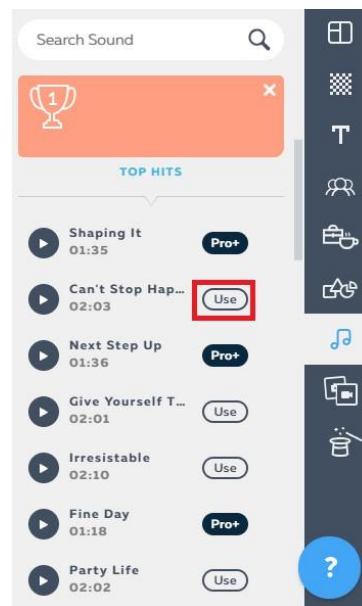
Search Sound

1

TOP HITS

Shaping It
01:35
Pro+

Can't Stop Hap...
02:03
Use

Next Step Up
01:36
Pro+

Give Yourself T...
02:01
Use

Irresistable
02:10
Use

Fine Day
01:18
Pro+

Party Life
02:02
Use

?